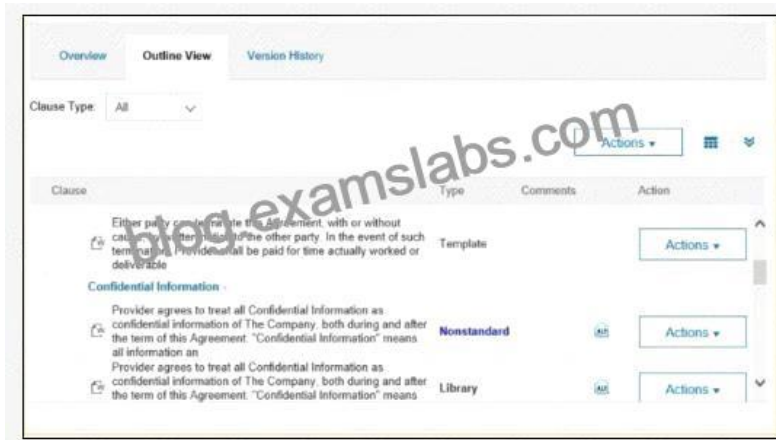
Overview Outline View Version History

Clause Type: All

blog.examslabs.com

Actions ▾

| Clause | Type | Comments | Action |
|---|---|---|---|
| Either party can terminate the Agreement, with or without cause, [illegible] notice to the other party. In the event of such termination, Provider shall be paid for time actually worked or deliverable | Template | | Actions ▾ |
| Confidential Information - | | | |
| Provider agrees to treat all Confidential Information as confidential information of The Company, both during and after the term of this Agreement. "Confidential Information" means all information an | Nonstandard | | Actions ▾ |
| Provider agrees to treat all Confidential Information as confidential information of The Company, both during and after the term of this Agreement. "Confidential Information" means | Library | | Actions ▾ |